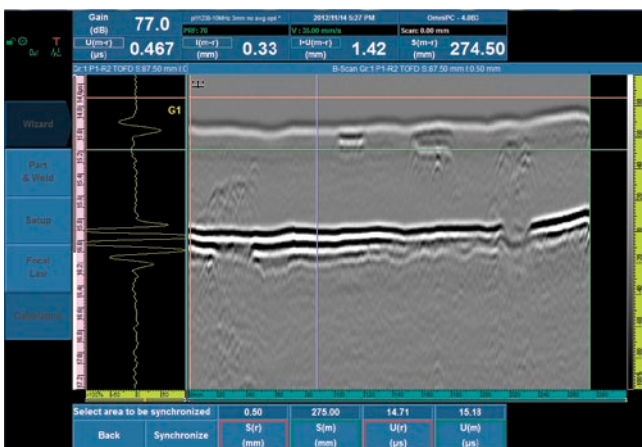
Gain (dB) 77.0

U(m-r) (µs) 0.467

I(m-r) (mm) 0.33

I-U(m-r) (mm) 1.42

S(m-r) (mm) 274.50

2012/11/14 5:27 PM

OmniPC - 4.0BC

PRF: 70

V : 35.00 mm/s

Scan: 0.00 mm

Gr:1 P1-R2 TOFD S:87.50 mm I:0

B-Scan Gr:1 P1-R2 TOFD S:87.50 mm I:0.50 mm

G1

Wizard

Part & Weld

Setup

Focal Law

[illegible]

Select area to be synchronized

0.50

275.00

14.71

15.18

Back

Synchronize

S(r) (mm)

S(m) (mm)

U(r) (µs)

U(m) (µs)